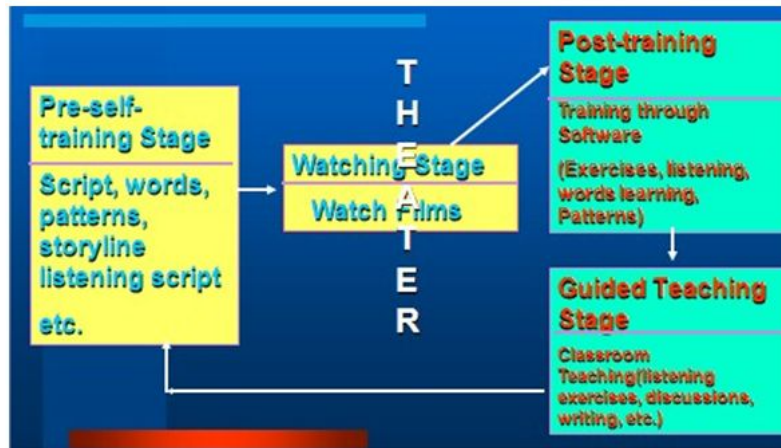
Pre-self-training Stage

Script, words, patterns, storyline listening script

etc.

Watching Stage

Watch Films

T
H
E
A
T
E
R

Post-training Stage

Training through Software

(Exercises, listening, words learning, Patterns)

Guided Teaching Stage

Classroom Teaching(listening exercises, discussions, writing, etc.)